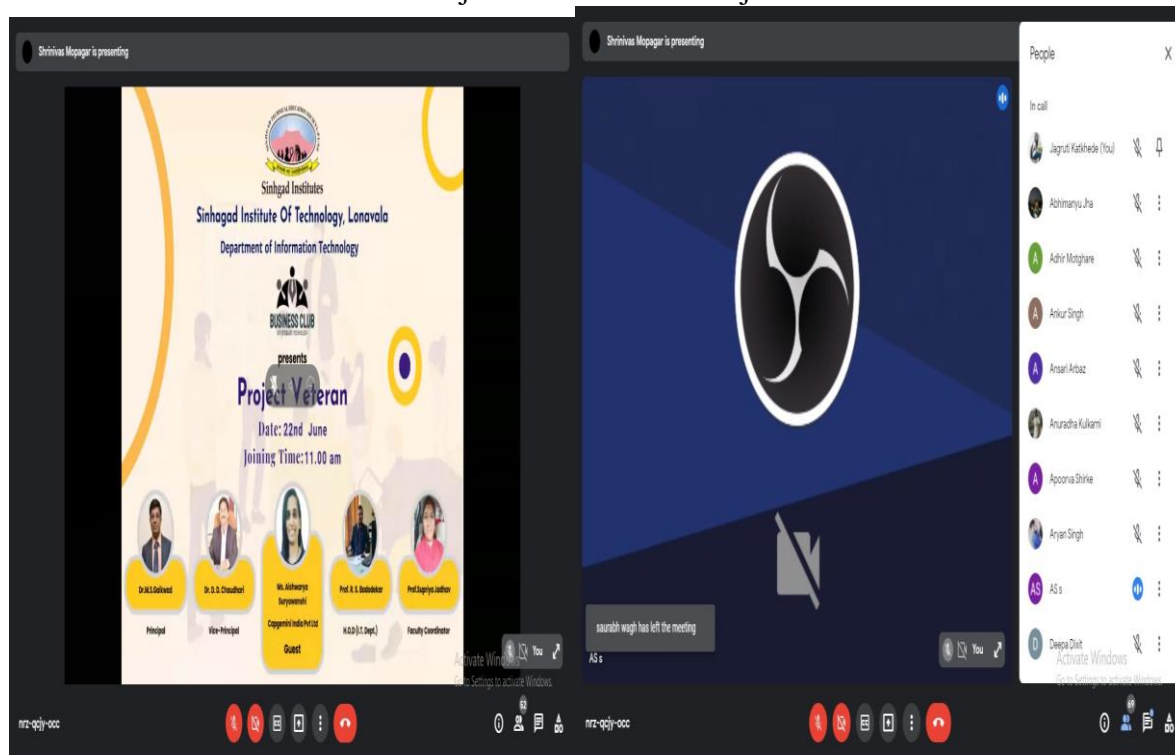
Shrinivas Mopagar is presenting

Sinhgad Institutes
Sinhagad Institute Of Technology, Lonavala
Department of Information Technology

BUSINESS CLUB

presents
Project Veteran
Date: 22nd June
Joining Time:11.00 am

Dr.M.S.Gaikwad
Principal

Dr. D. D. Chaudhari
Vice-Principal

Ms. Aishwarya Suryawanshi
Capgemini India Pvt Ltd
Guest

Prof. R. S. Badodekar
H.O.D (I.T. Dept.)

Prof.Supriya Jadhav
Faculty Coordinator

You
Activate Windows
Go to Settings to activate Windows.

nrz-qcjy-occ
62

Shrinivas Mopagar is presenting

saurabh wagh has left the meeting
AS s
You

nrz-qcjy-occ
69

People
X
In call
Jagruti Katkhede (You)
Abhimanyu Jha
Adhir Motghare
Ankur Singh
Ansari Arbaz
Anuradha Kulkarni
Apoorva Shirke
Aryan Singh
AS s
Deepa Dixit
Activate Windows
Go to Settings to activate Windows.